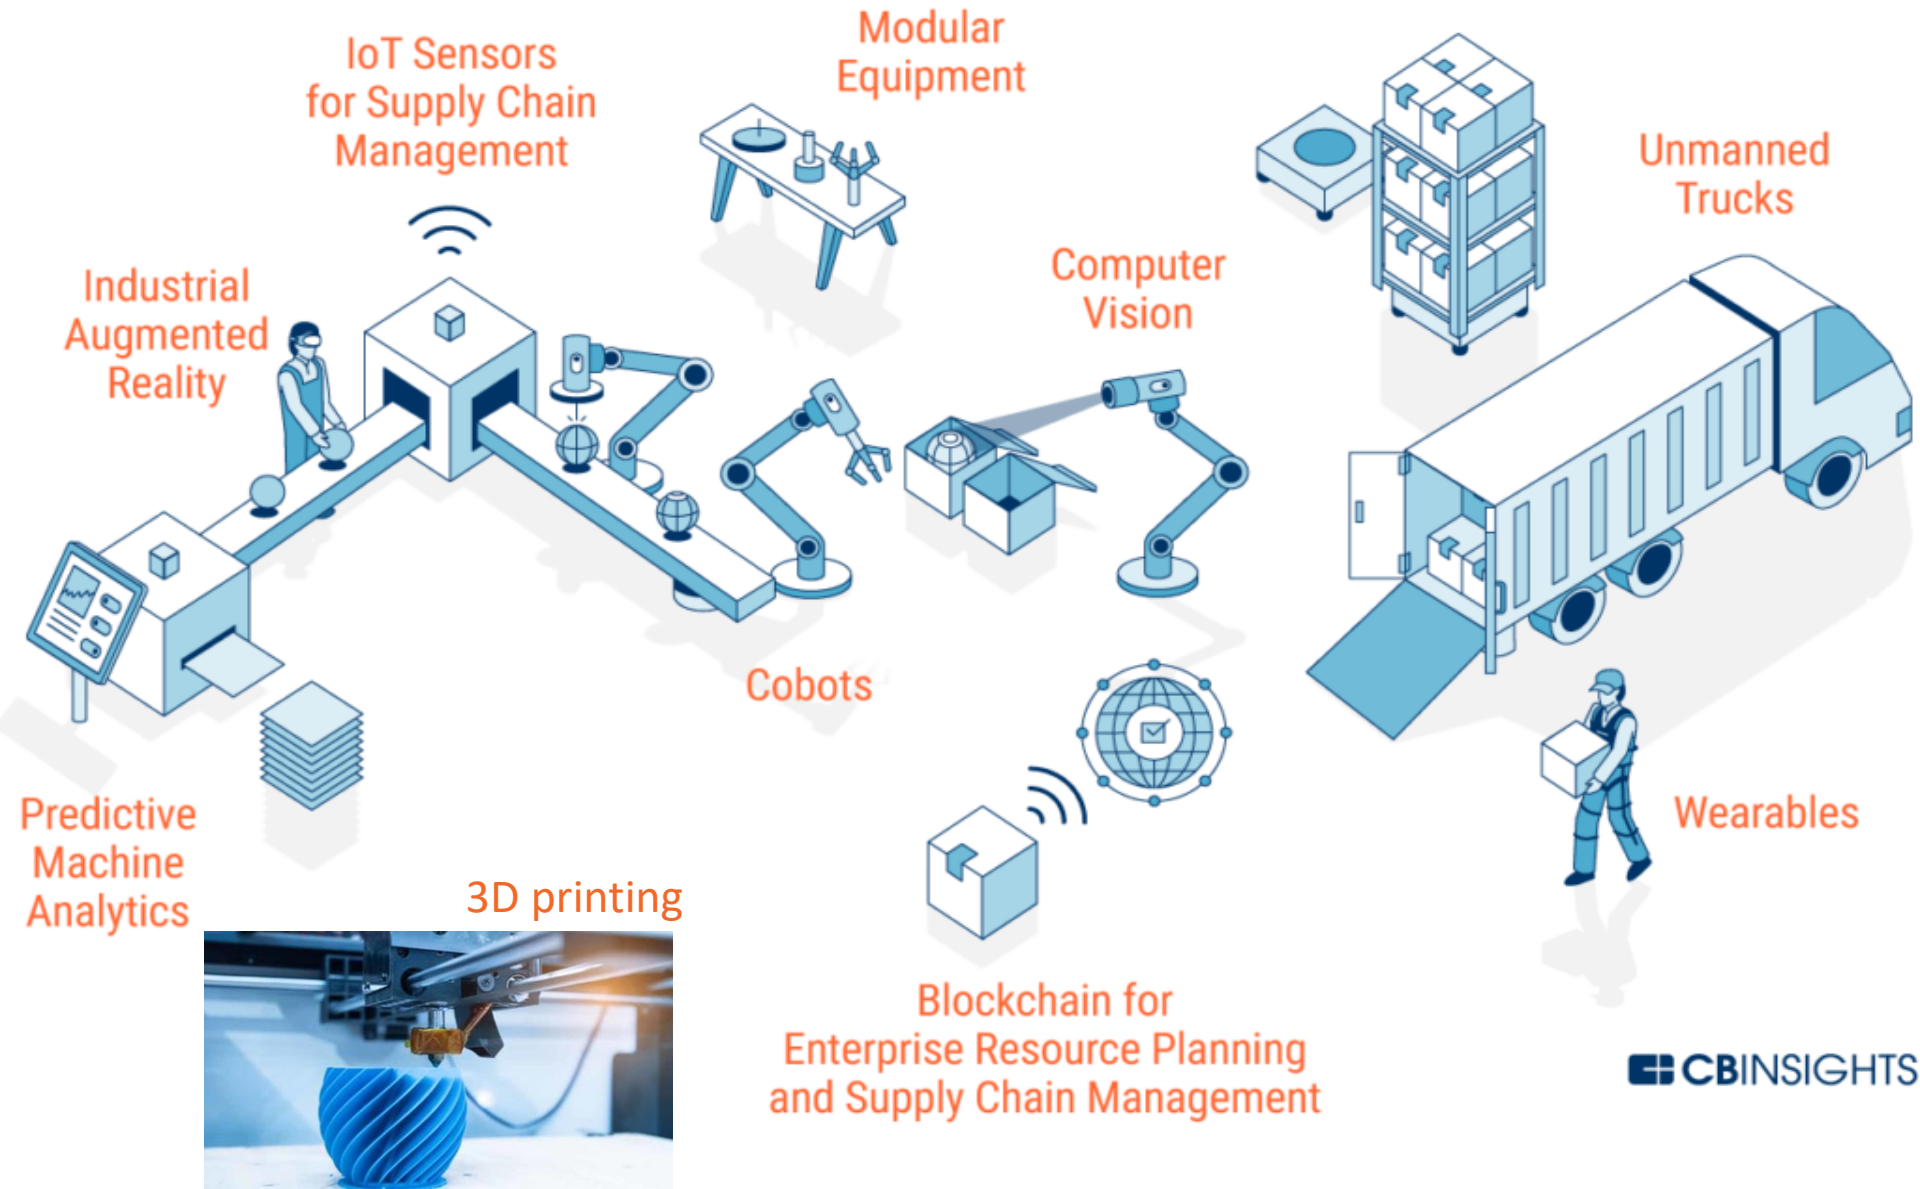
IoT Sensors for Supply Chain Management

Modular Equipment

Unmanned Trucks

Industrial Augmented Reality

Computer Vision

Cobots

Wearables

Predictive Machine Analytics

3D printing

Blockchain for Enterprise Resource Planning and Supply Chain Management

CBINSIGHTS